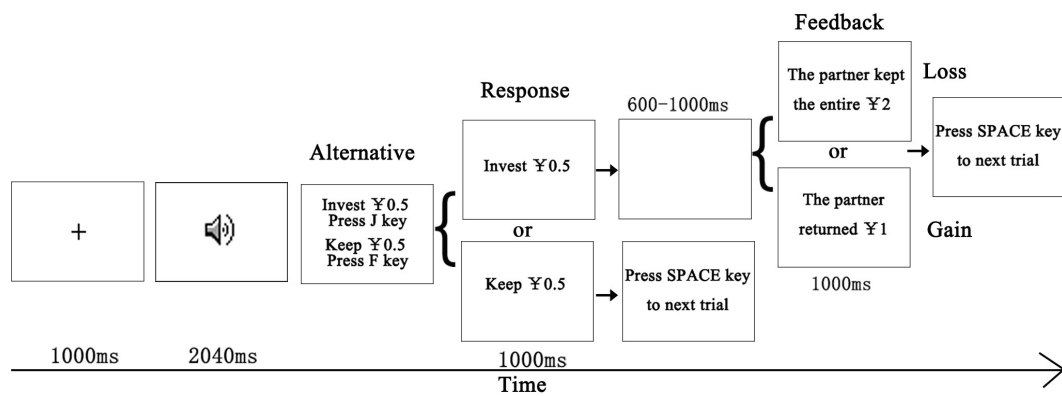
Feedback

Response

600-1000ms

The partner kept the entire ￥2

Loss

Press SPACE key to next trial

Alternative

Invest ￥0.5

or

+

Invest ￥0.5 Press J key

Keep ￥0.5 Press F key

or

The partner returned ￥1

Gain

Keep ￥0.5

Press SPACE key to next trial

1000ms

1000ms

2040ms

1000ms

Time